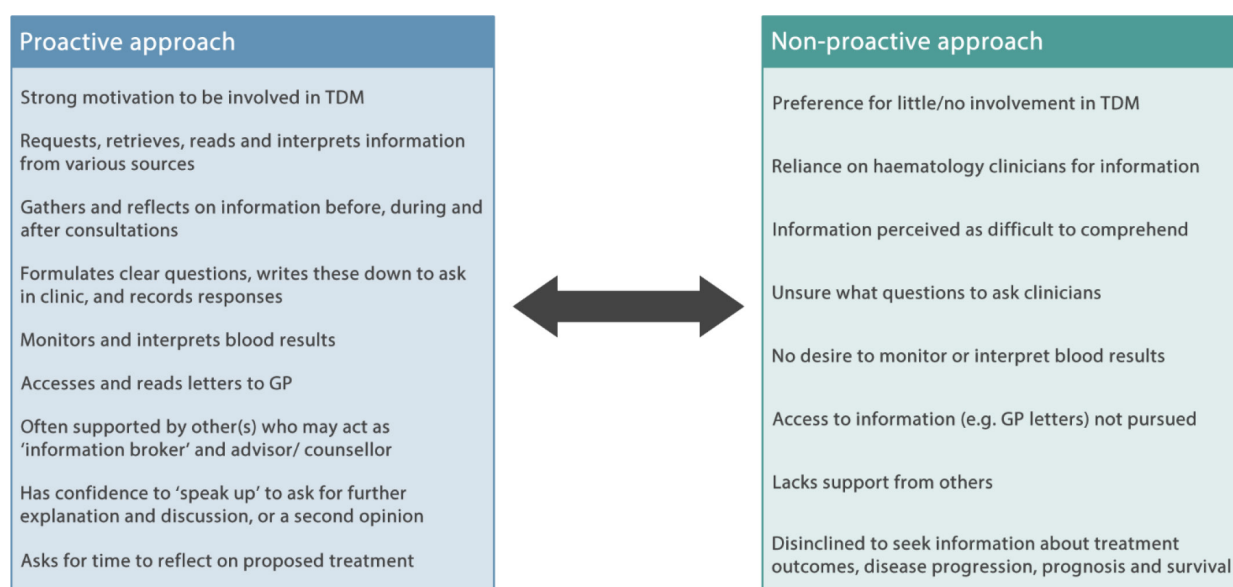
Proactive approach

Strong motivation to be involved in TDM

Requests, retrieves, reads and interprets information from various sources

Gathers and reflects on information before, during and after consultations

Formulates clear questions, writes these down to ask in clinic, and records responses

Monitors and interprets blood results

Accesses and reads letters to GP

Often supported by other(s) who may act as 'information broker' and advisor/ counsellor

Has confidence to 'speak up' to ask for further explanation and discussion, or a second opinion

Asks for time to reflect on proposed treatment

Non-proactive approach

Preference for little/no involvement in TDM

Reliance on haematology clinicians for information

Information perceived as difficult to comprehend

Unsure what questions to ask clinicians

No desire to monitor or interpret blood results

Access to information (e.g. GP letters) not pursued

Lacks support from others

Disinclined to seek information about treatment outcomes, disease progression, prognosis and survival